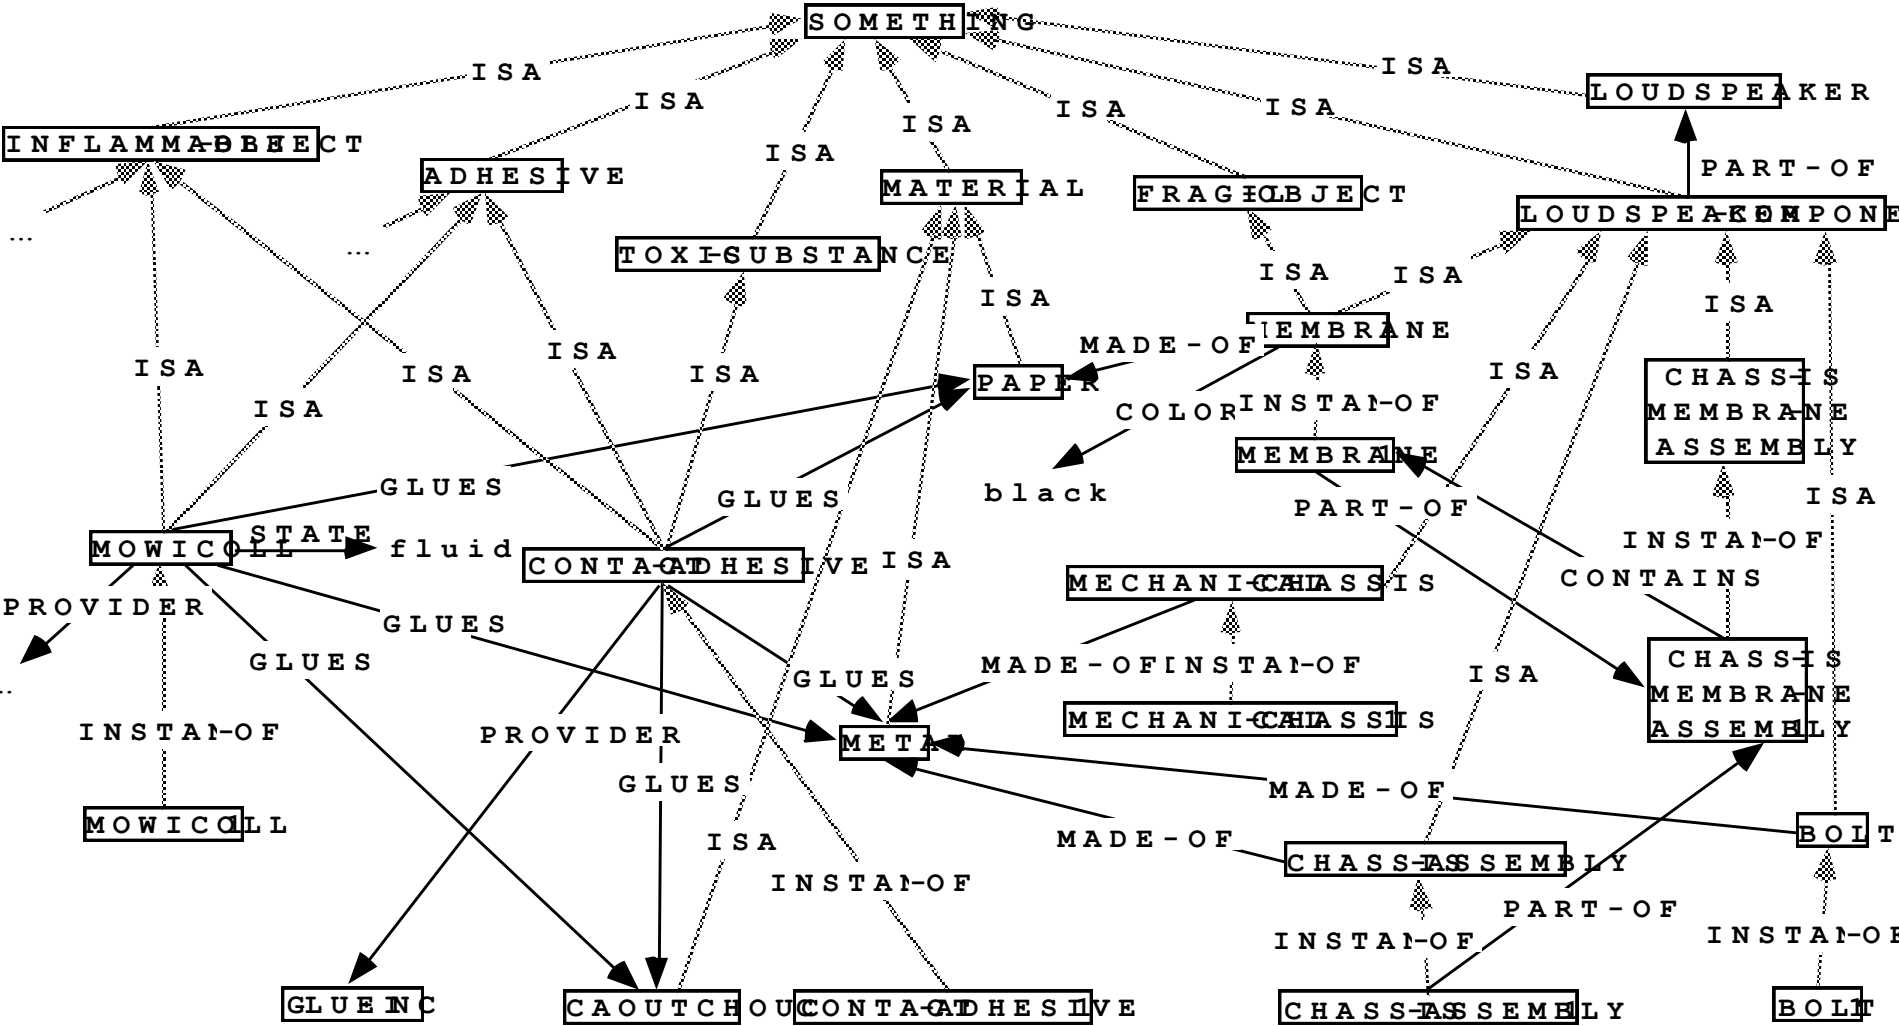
SOMETHING
ISA
ISA
ISA
ISA
ISA
ISA
ISA
LOUDSPEAKER
INFLAMMABLE-OBJECT
ADHESIVE
MATERIAL
FRAGILE-OBJECT
PART-OF
LOUDSPEAKER-COMPONENT
...
...
TOXIC-SUBSTANCE
ISA
ISA
ISA
ISA
MEMBRANE
ISA
MADE-OF
ISA
ISA
ISA
ISA
PAPER
CHASSIS
MEMBRANE
ASSEMBLY
ISA
ISA
COLOR
INSTANCE-OF
MEMBRANE
black
GLUES
GLUES
PART-OF
ISA
MOWICOLL
STATE
fluid
CONTACT-ADHESIVE
ISA
INSTANCE-OF
PROVIDER
MECHANIC-CHASSIS
CONTAINS
GLUES
GLUES
MADE-OF
INSTANCE-OF
CHASSIS
MEMBRANE
ASSEMBLY
...
GLUES
MECHANIC-CHASSIS
ISA
INSTANCE-OF
PROVIDER
METAL
GLUES
MADE-OF
MOWICOLL
ISA
MADE-OF
BOLT
CHASSIS-ASSEMBLY
INSTANCE-OF
PART-OF
INSTANCE-OF
INSTANCE-OF
GLUE-INC
CAOUTCHOUC
CONTACT-ADHESIVE
CHASSIS-ASSEMBLY
BOLT